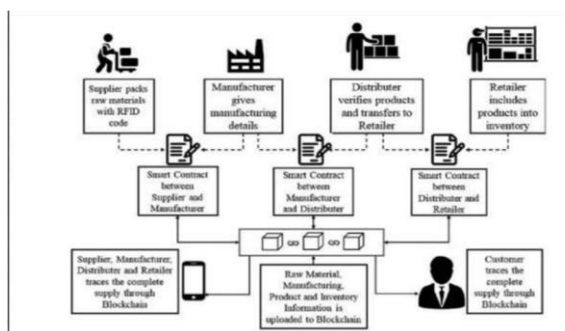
Supplier packs raw materials with RFID code

Manufacturer gives manufacturing details

Distributer verifies products and transfers to Retailer

Retailer includes products into inventory

Smart Contract between Supplier and Manufacturer

Smart Contract between Manufacturer and Distributer

Smart Contract between Distributer and Retailer

Supplier, Manufacturer, Distributer and Retailer traces the complete supply through Blockchain

Raw Material, Manufacturing, Product and Inventory Information is uploaded to Blockchain

Customer traces the complete supply through Blockchain